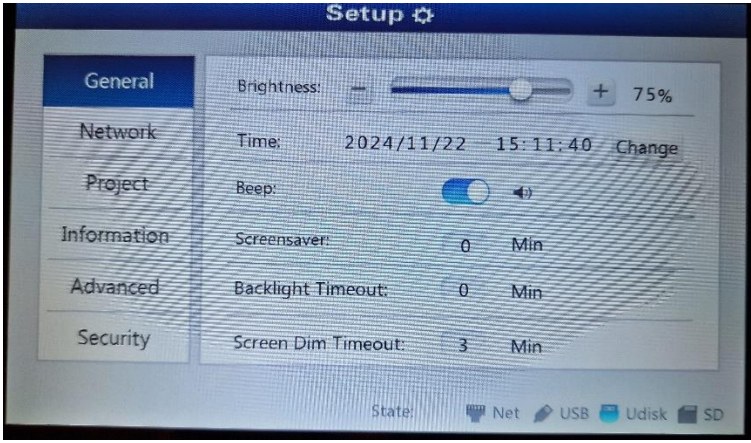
Setup

General
Network
Project
Information
Advanced
Security

Brightness: − + 75%

Time: 2024/11/22 15:11:40 Change

Beep:

Screensaver: 0 Min

Backlight Timeout: 0 Min

Screen Dim Timeout: 3 Min

State: Net USB Udisk SD